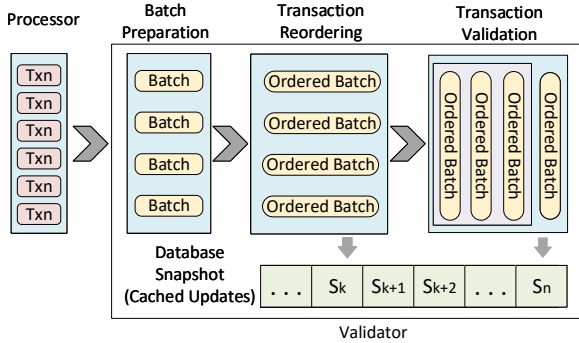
Processor

Txn
Txn
Txn
Txn
Txn
Txn

Batch Preparation

Batch
Batch
Batch
Batch

Transaction Reordering

Ordered Batch
Ordered Batch
Ordered Batch
Ordered Batch

Transaction Validation

Ordered Batch
Ordered Batch
Ordered Batch
Ordered Batch

Database Snapshot (Cached Updates)

| . . . | $S_k$ | $S_{k+1}$ | $S_{k+2}$ | . . . | $S_n$ |
|---|---|---|---|---|---|

Validator